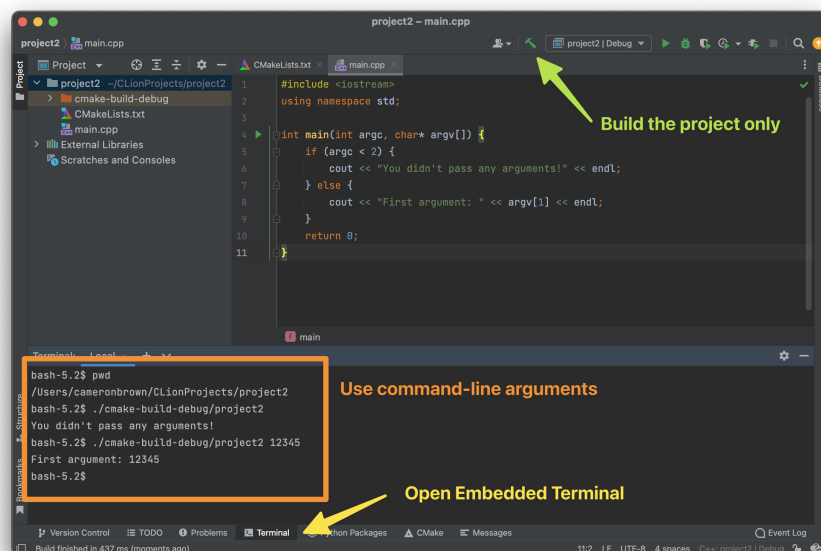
project2 – main.cpp

project2 〉 main.cpp

project2 | Debug

Project

CMakeLists.txt  main.cpp

project2 ~/CLionProjects/project2
cmake-build-debug
CMakeLists.txt
main.cpp
External Libraries
Scratches and Consoles

1 #include <iostream>
2 using namespace std;
3
4 int main(int argc, char* argv[]) {
5     if (argc < 2) {
6         cout << "You didn't pass any arguments!" << endl;
7     } else {
8         cout << "First argument: " << argv[1] << endl;
9     }
10    return 0;
11 }

Build the project only

main

Terminal: Local

bash-5.2$ pwd
/Users/cameronbrown/CLionProjects/project2
bash-5.2$ ./cmake-build-debug/project2
You didn't pass any arguments!
bash-5.2$ ./cmake-build-debug/project2 12345
First argument: 12345
bash-5.2$

Use command-line arguments

Open Embedded Terminal

Structure

Bookmarks

Version Control  TODO  Problems  Terminal  Python Packages  CMake  Messages  Event Log

Build finished in 437 ms (moments ago)  11:2  LF  UTF-8  4 spaces  C++: project2 | Debug